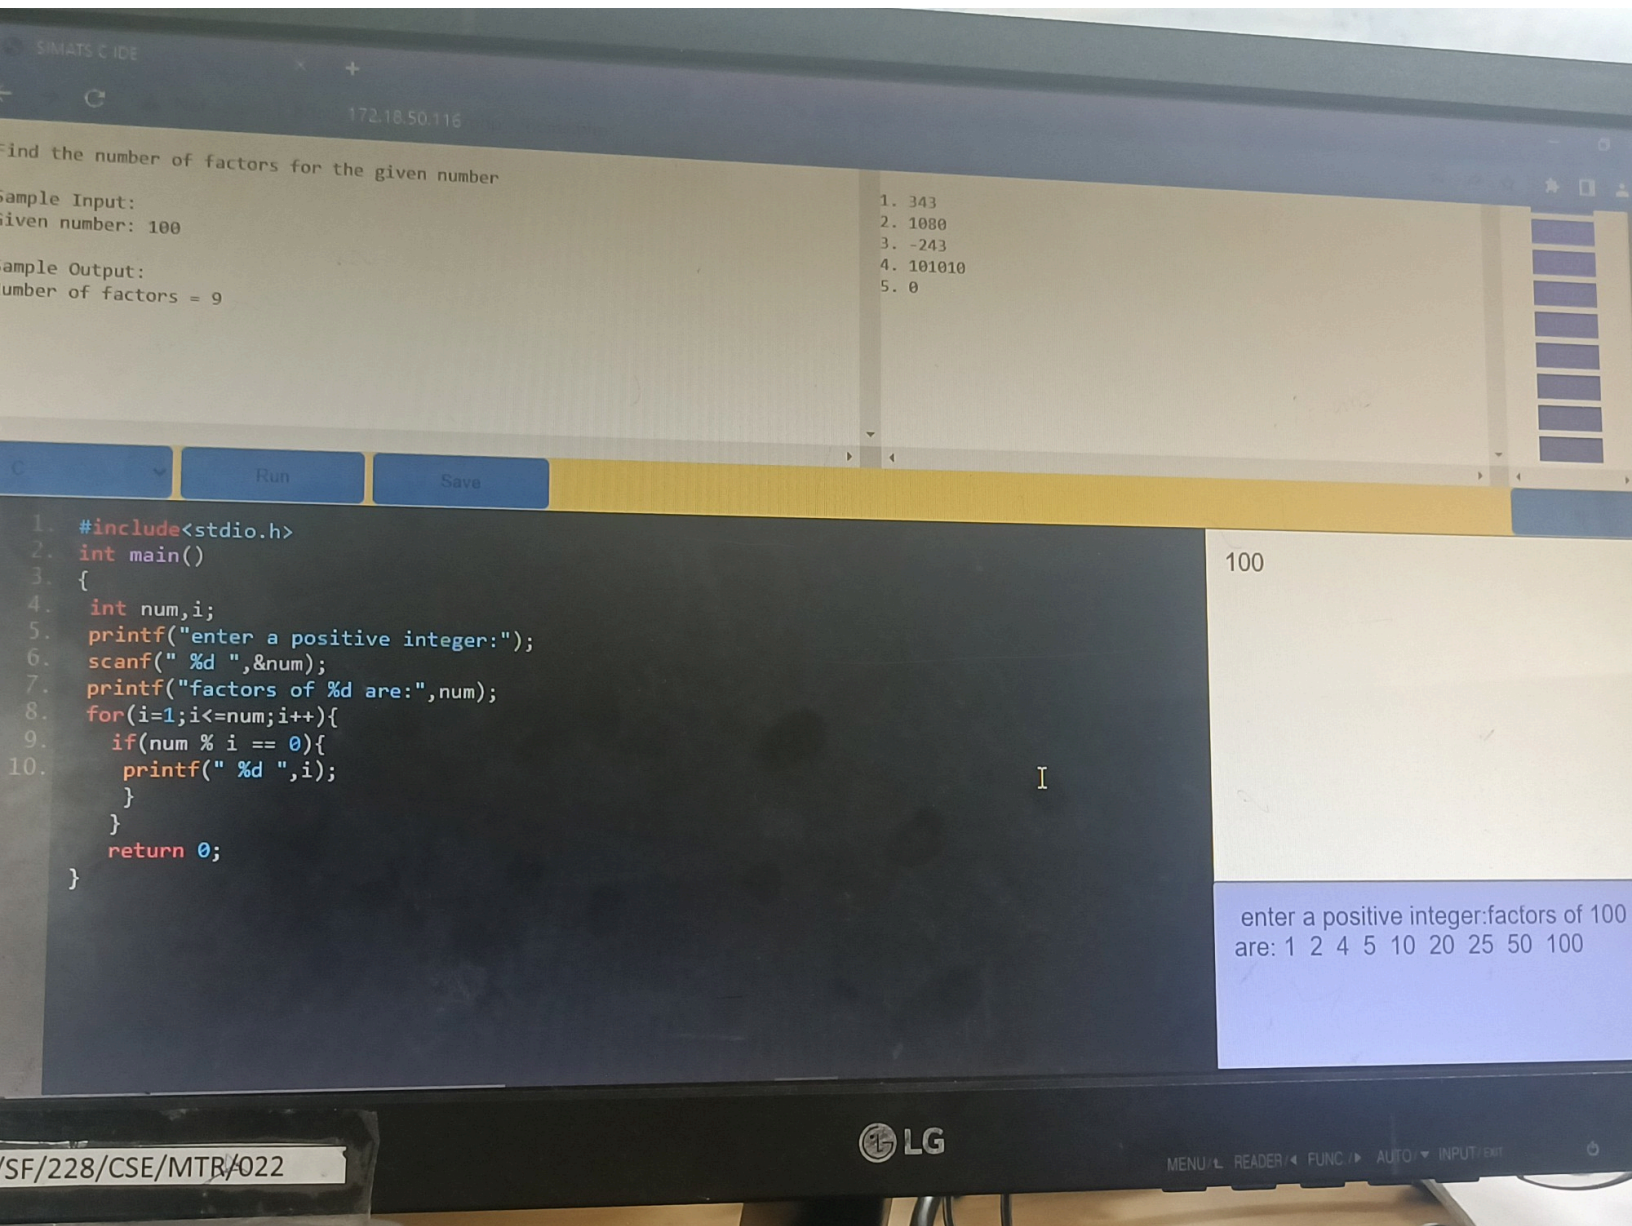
SIMATS C IDE

172.18.50.116

Find the number of factors for the given number

Sample Input:
Given number: 100

Sample Output:
Number of factors = 9

1. 343
2. 1080
3. -243
4. 101010
5. 0

C

Run

Save

1. #include<stdio.h>
2. int main()
3. {
4. int num,i;
5. printf("enter a positive integer:");
6. scanf(" %d ",&num);
7. printf("factors of %d are:",num);
8. for(i=1;i<=num;i++){
9. if(num % i == 0){
10. printf(" %d ",i);
}
}
return 0;
}

100

enter a positive integer:factors of 100 are: 1 2 4 5 10 20 25 50 100

LG

MENU READER FUNC AUTO INPUT

/SF/228/CSE/MTR/022